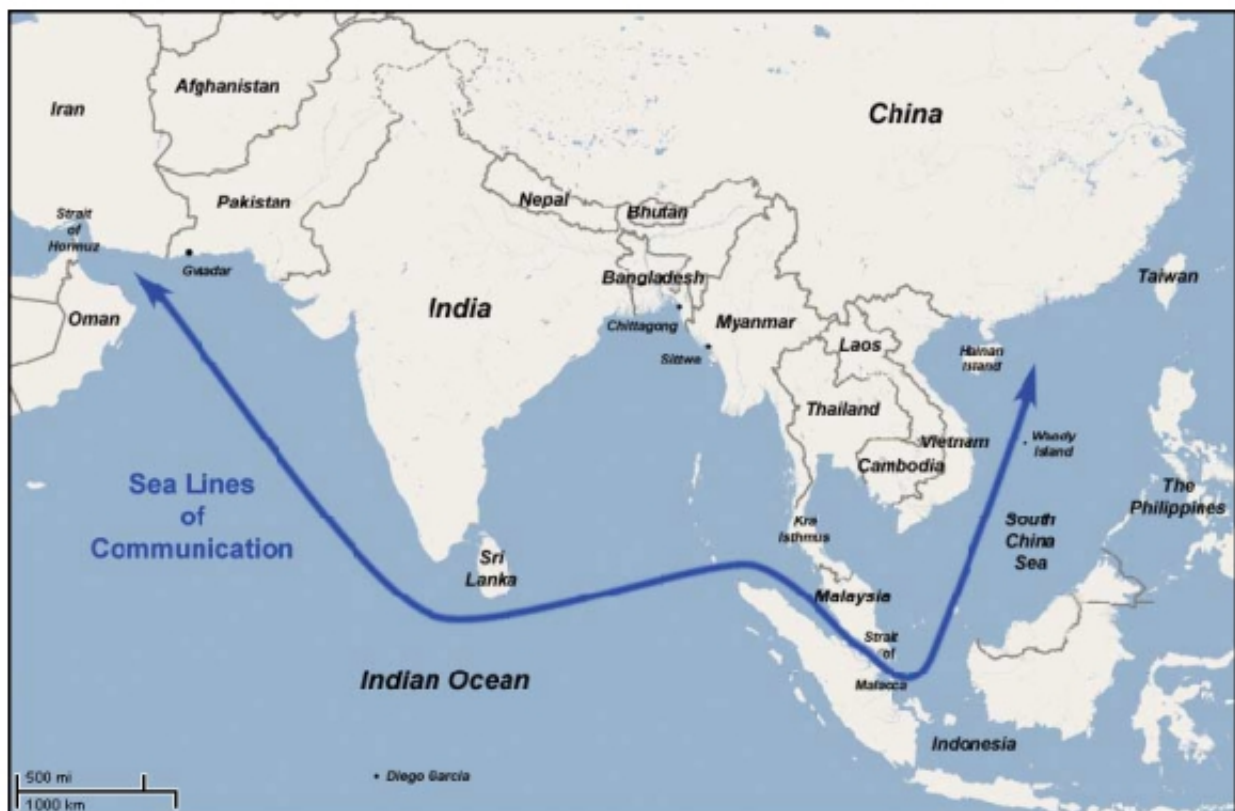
Iran

Afghanistan

China

Strait of Hormuz

Pakistan

Gwadar

Nepal

Bhutan

Bangladesh

Taiwan

Oman

India

Chittagong

Myanmar

Sittwe

Laos

Hainan Island

Thailand

Vietnam

Woody Island

Cambodia

Sea Lines of Communication

The Philippines

Kra Isthmus

South China Sea

Sri Lanka

Malaysia

Strait of Malacca

Indian Ocean

Indonesia

500 mi

1000 km

Diego Garcia